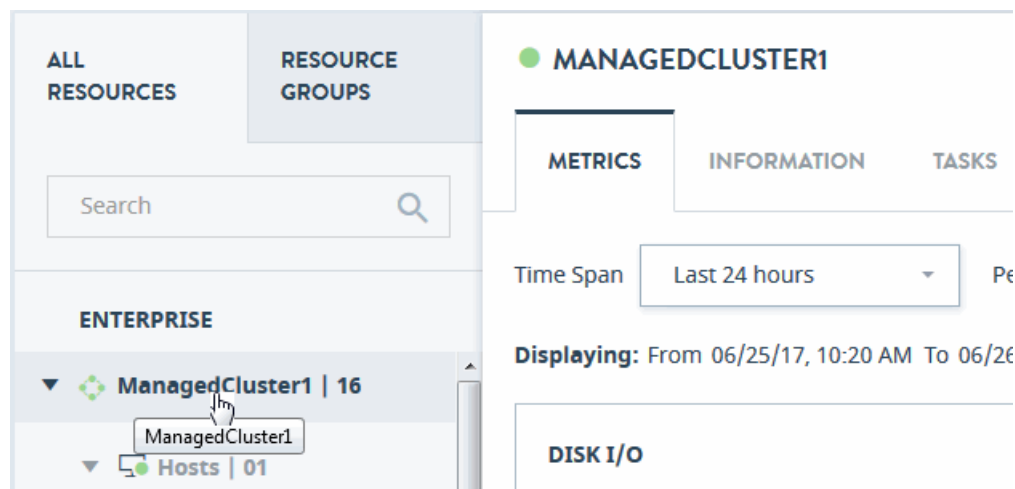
ALL RESOURCES

RESOURCE GROUPS

Search

ENTERPRISE

ManagedCluster1 | 16

ManagedCluster1

Hosts | 01

MANAGEDCLUSTER1

METRICS

INFORMATION

TASKS

Time Span

Last 24 hours

Pe

Displaying: From 06/25/17, 10:20 AM To 06/26

DISK I/O